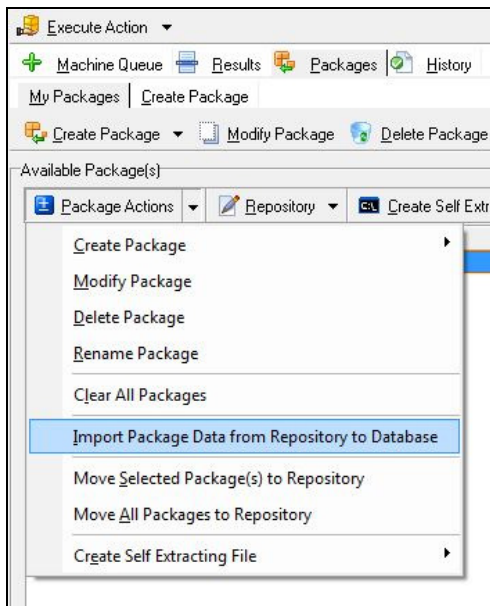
Execute Action

Machine Queue | Results | Packages | History

My Packages | Create Package

Create Package | Modify Package | Delete Package

Available Package(s)

Package Actions | Repository | Create Self Extr

Create Package
Modify Package
Delete Package
Rename Package
Clear All Packages
Import Package Data from Repository to Database
Move Selected Package(s) to Repository
Move All Packages to Repository
Create Self Extracting File